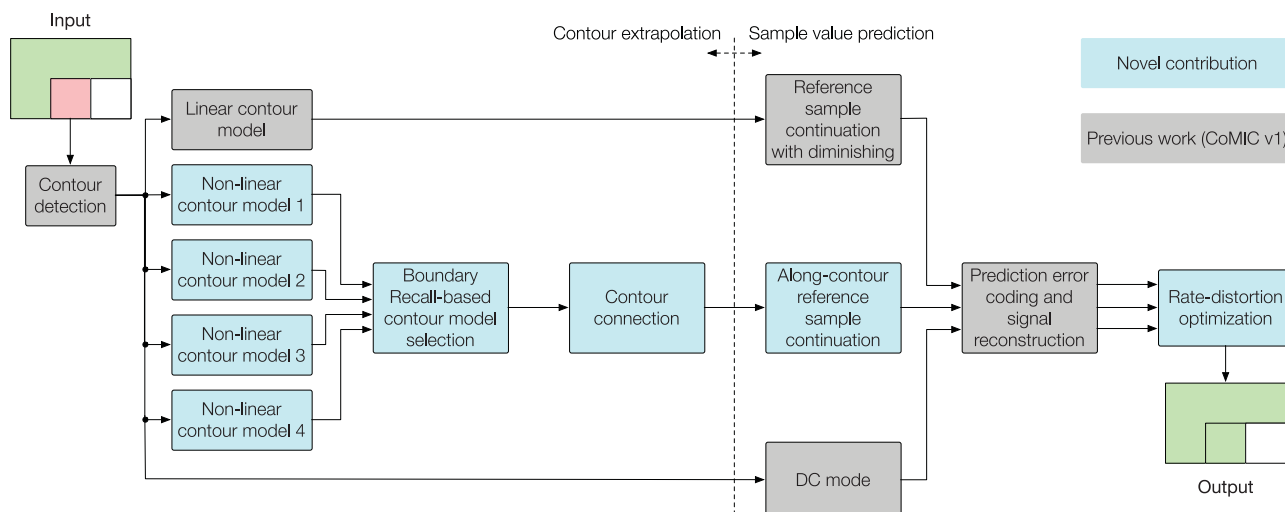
Input

Contour extrapolation

Sample value prediction

Novel contribution

Previous work (CoMIC v1)

Linear contour model

Reference sample continuation with diminishing

Contour detection

Non-linear contour model 1

Non-linear contour model 2

Boundary Recall-based contour model selection

Contour connection

Along-contour reference sample continuation

Prediction error coding and signal reconstruction

Rate-distortion optimization

Non-linear contour model 3

Non-linear contour model 4

DC mode

Output